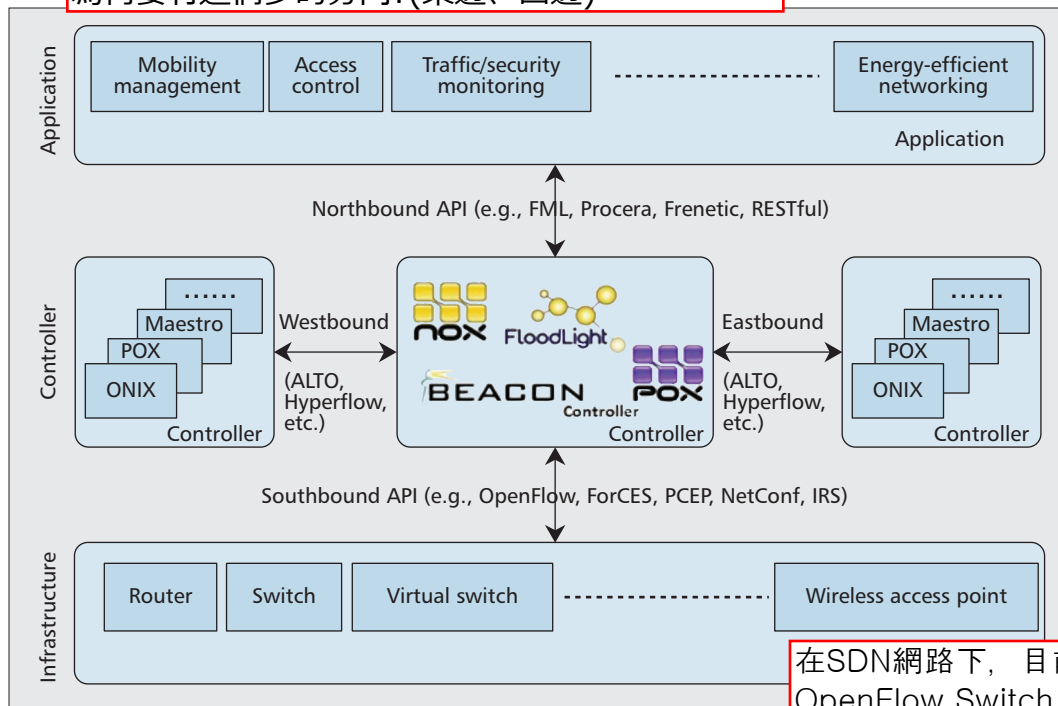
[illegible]

Application

Mobility management

Access control

Traffic/security monitoring

Energy-efficient networking

Application

Northbound API (e.g., FML, Procera, Frenetic, RESTful)

Controller

......

Maestro

POX

ONIX

Controller

Westbound

(ALTO, Hyperflow, etc.)

NOX

FloodLight

BEACON Controller

POX

Controller

Eastbound

(ALTO, Hyperflow, etc.)

......

Maestro

POX

ONIX

Controller

Southbound API (e.g., OpenFlow, ForCES, PCEP, NetConf, IRS)

Infrastructure

Router

Switch

Virtual switch

Wireless access point

在SDN網路下， 目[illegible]
OpenFlow Switch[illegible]